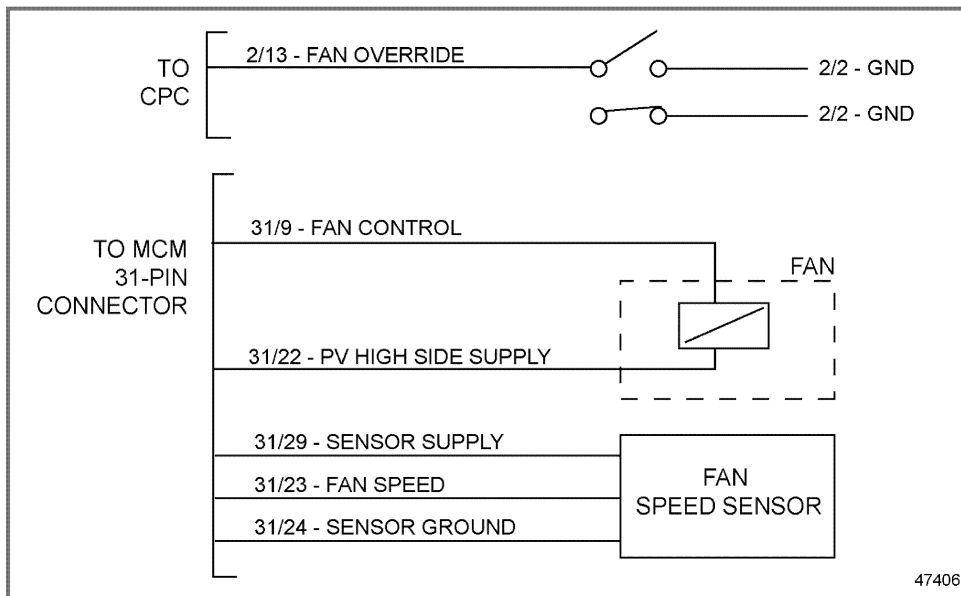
TO CPC

2/13 - FAN OVERRIDE

2/2 - GND

2/2 - GND

TO MCM 31-PIN CONNECTOR

31/9 - FAN CONTROL

FAN

31/22 - PV HIGH SIDE SUPPLY

31/29 - SENSOR SUPPLY

31/23 - FAN SPEED

31/24 - SENSOR GROUND

FAN SPEED SENSOR

47406